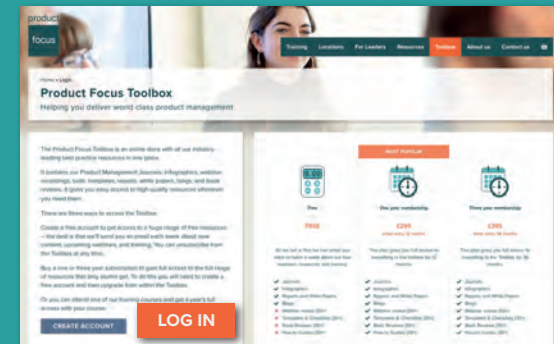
product focus

Training Locations For Leaders Resources Toolbox About us Contact us

Home » Login

Product Focus Toolbox

Helping you deliver world class product management

The Product Focus Toolbox is an online store with all our industry-leading best practice resources in one place.

It contains our Product Management Journals, infographics, webinar recordings, tools, templates, reports, white papers, blogs, and book reviews. It gives you easy access to high-quality resources whenever you need them.

There are three ways to access the Toolbox.

Create a free account to get access to a huge range of free resources – the best is that we'll send you an email each week about new content, upcoming webinars, and training. You can unsubscribe from the Toolbox at any time.

Buy a one or three year subscription to gain full access to the full range of resources that only alumni get. To do this you will need to create a free account and then upgrade from within the Toolbox.

Or you can attend one of our training courses and get a year's full access with your course.

CREATE ACCOUNT

LOG IN

MOST POPULAR

Free

FREE

One year membership

£249

Three year membership

£395

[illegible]